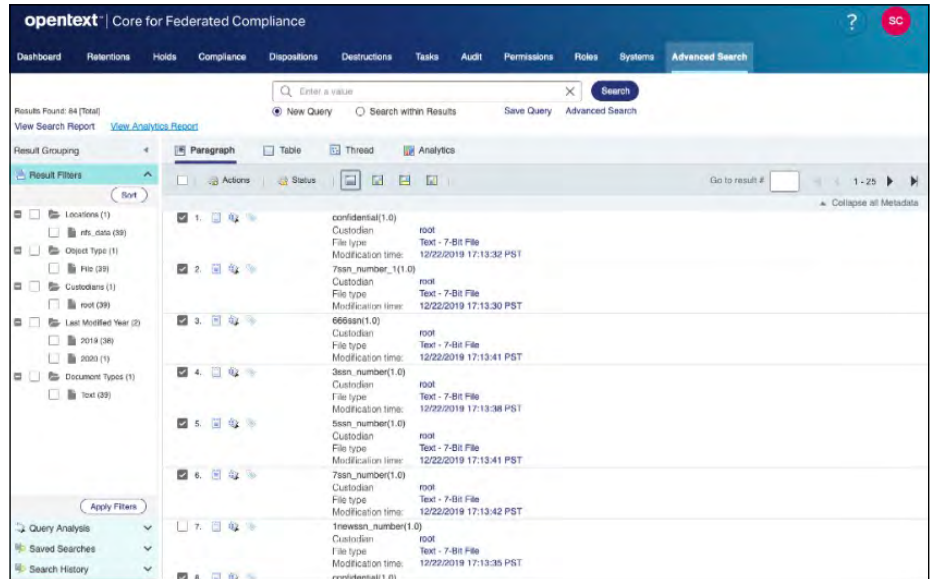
opentext | Core for Federated Compliance

? SC

Dashboard Retentions Holds Compliance Dispositions Destructions Tasks Audit Permissions Roles Systems Advanced Search

Enter a value

Search

New Query Search within Results Save Query Advanced Search

Results Found: 64 [Total]

View Search Report View Analytics Report

Result Grouping

Result Filters

Sort

Locations (1)
nfs_data (39)
Object Type (1)
File (39)
Custodians (1)
root (39)
Last Modified Year (2)
2019 (38)
2020 (1)
Document Types (1)
Text (39)

Apply Filters

Query Analysis
Saved Searches
Search History

Paragraph Table Thread Analytics

Actions Status

Go to result # 1 - 25

Collapse all Metadata

1. confidential(1.0)
Custodian root
File type Text - 7-Bit File
Modification time: 12/22/2019 17:13:32 PST

2. 7ssn_number_1(1.0)
Custodian root
File type Text - 7-Bit File
Modification time: 12/22/2019 17:13:30 PST

3. 666ssn(1.0)
Custodian root
File type Text - 7-Bit File
Modification time: 12/22/2019 17:13:41 PST

4. 3ssn_number(1.0)
Custodian root
File type Text - 7-Bit File
Modification time: 12/22/2019 17:13:38 PST

5. 5ssn_number(1.0)
Custodian root
File type Text - 7-Bit File
Modification time: 12/22/2019 17:13:41 PST

6. 7ssn_number(1.0)
Custodian root
File type Text - 7-Bit File
Modification time: 12/22/2019 17:13:42 PST

7. 1newssn_number(1.0)
Custodian root
File type Text - 7-Bit File
Modification time: 12/22/2019 17:13:35 PST

8. confidential(1.0)